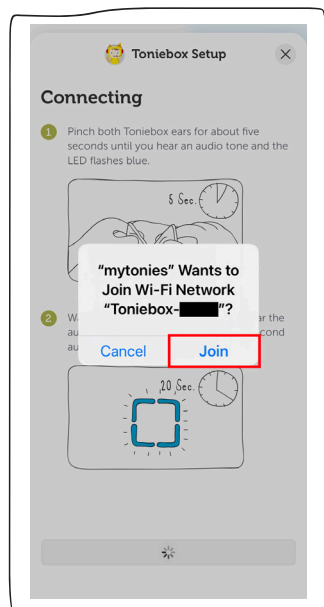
Toniebox Setup

Connecting

1 Pinch both Toniebox ears for about five seconds until you hear an audio tone and the LED flashes blue.

5 Sec.

"mytonies" Wants to Join Wi-Fi Network "Toniebox-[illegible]"?

Cancel Join

2 Wa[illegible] ar the au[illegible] cond au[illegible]

20 Sec.